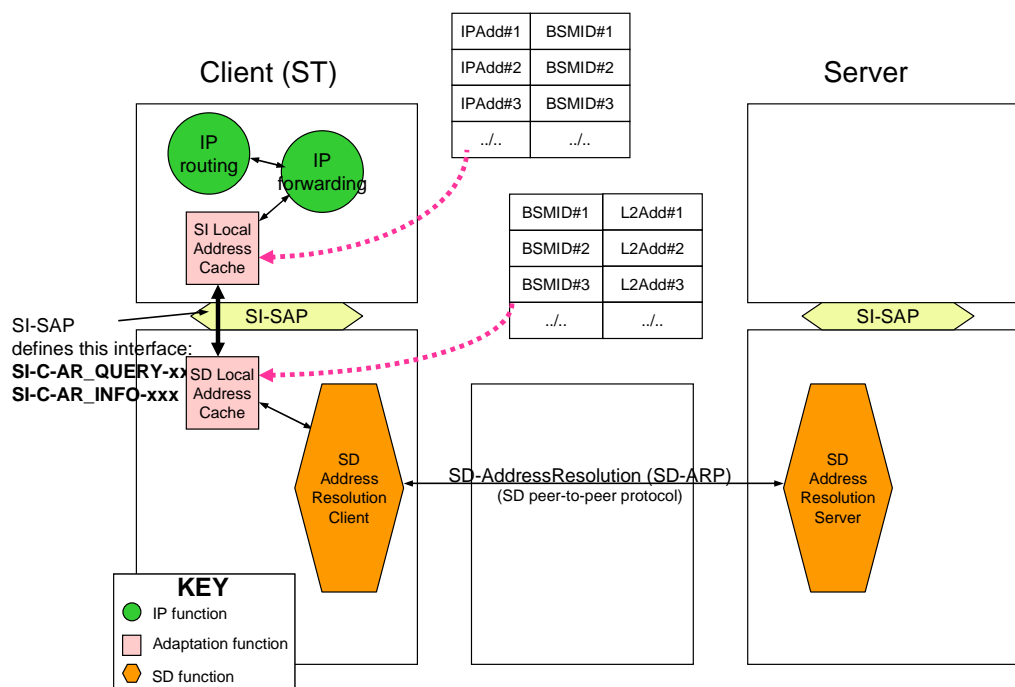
| IPAdd#1 | BSMID#1 |
|---|---|
| IPAdd#2 | BSMID#2 |
| IPAdd#3 | BSMID#3 |
| ../.. | ../.. |

Client (ST)

Server

IP routing

IP forwarding

SI Local Address Cache

| BSMID#1 | L2Add#1 |
|---|---|
| BSMID#2 | L2Add#2 |
| BSMID#3 | L2Add#3 |
| ../.. | ../.. |

SI-SAP

SI-SAP

SI-SAP defines this interface:
**SI-C-AR_QUERY-xx**
**SI-C-AR_INFO-xxx**

SD Local Address Cache

SD Address Resolution Client

SD-AddressResolution (SD-ARP)
(SD peer-to-peer protocol)

SD Address Resolution Server

**KEY**
IP function
Adaptation function
SD function